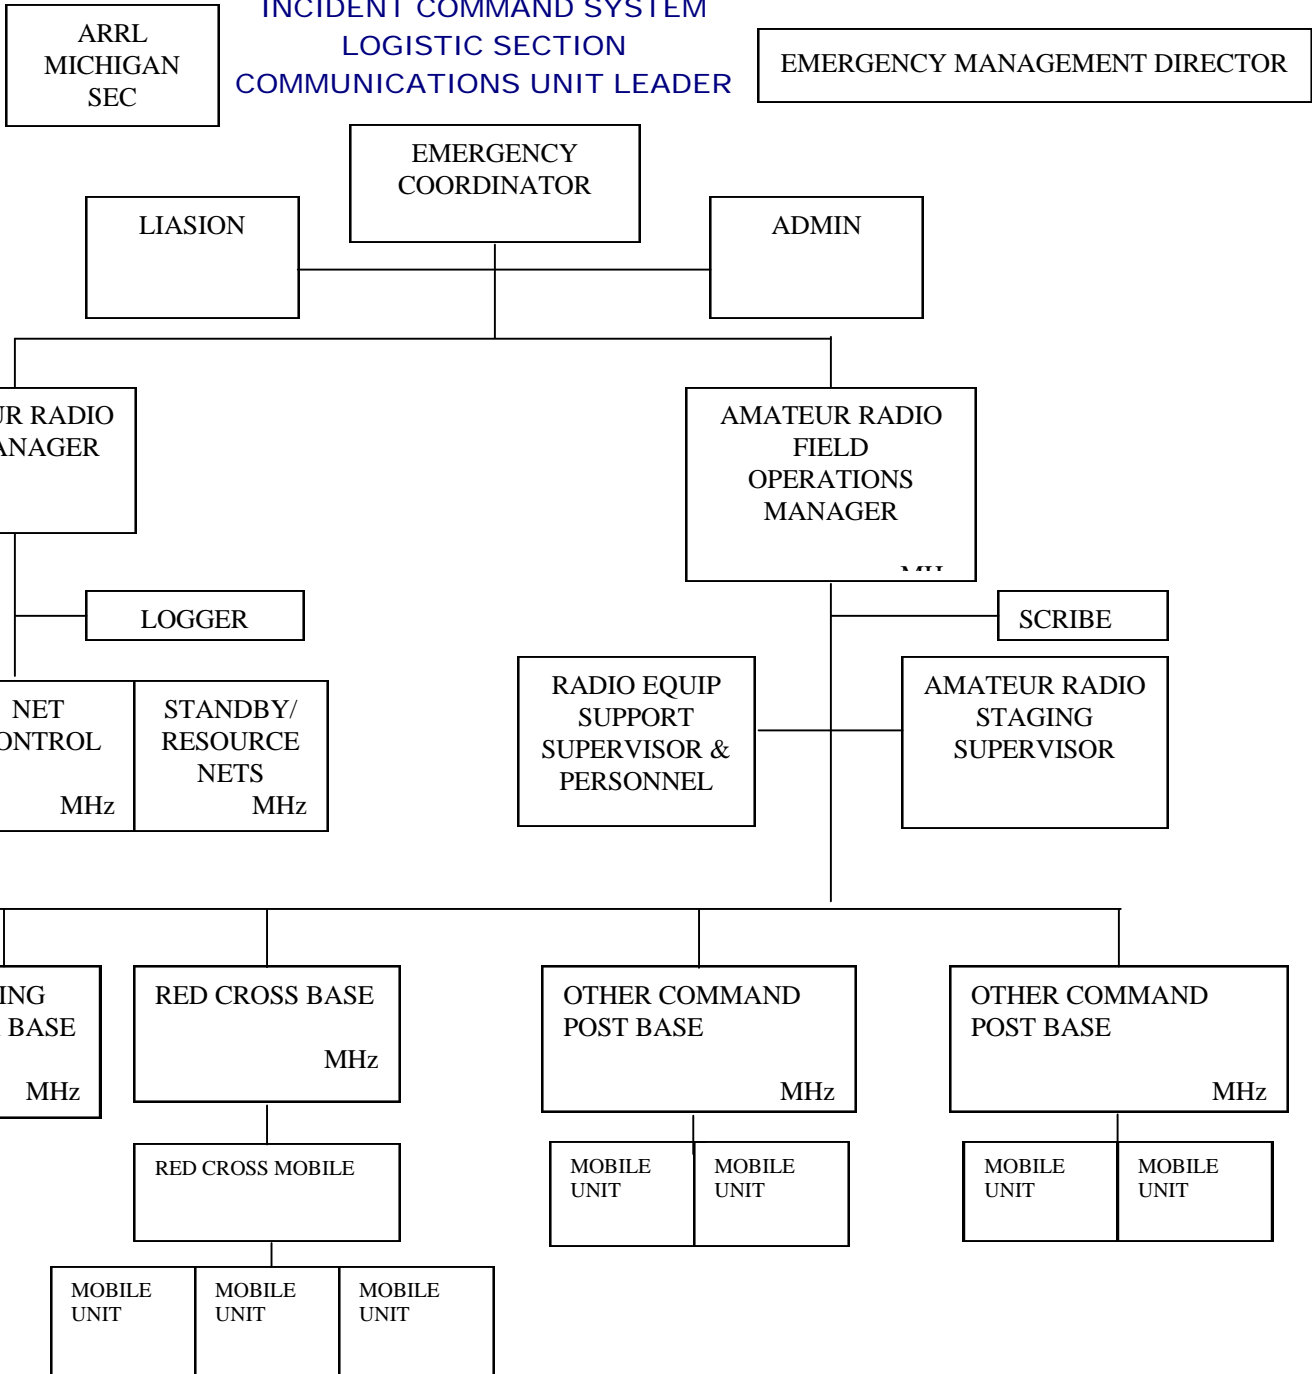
ARRL MICHIGAN SEC

INCIDENT COMMAND SYSTEM
LOGISTIC SECTION
COMMUNICATIONS UNIT LEADER

EMERGENCY MANAGEMENT DIRECTOR

EMERGENCY COORDINATOR

LIASION

ADMIN

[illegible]UR RADIO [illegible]ANAGER

AMATEUR RADIO FIELD OPERATIONS MANAGER

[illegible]

LOGGER

SCRIBE

NET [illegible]ONTROL MHz

STANDBY/ RESOURCE NETS MHz

RADIO EQUIP SUPPORT SUPERVISOR & PERSONNEL

AMATEUR RADIO STAGING SUPERVISOR

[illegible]ING BASE MHz

RED CROSS BASE MHz

OTHER COMMAND POST BASE MHz

OTHER COMMAND POST BASE MHz

RED CROSS MOBILE

MOBILE UNIT

MOBILE UNIT

MOBILE UNIT

MOBILE UNIT

MOBILE UNIT

MOBILE UNIT

MOBILE UNIT